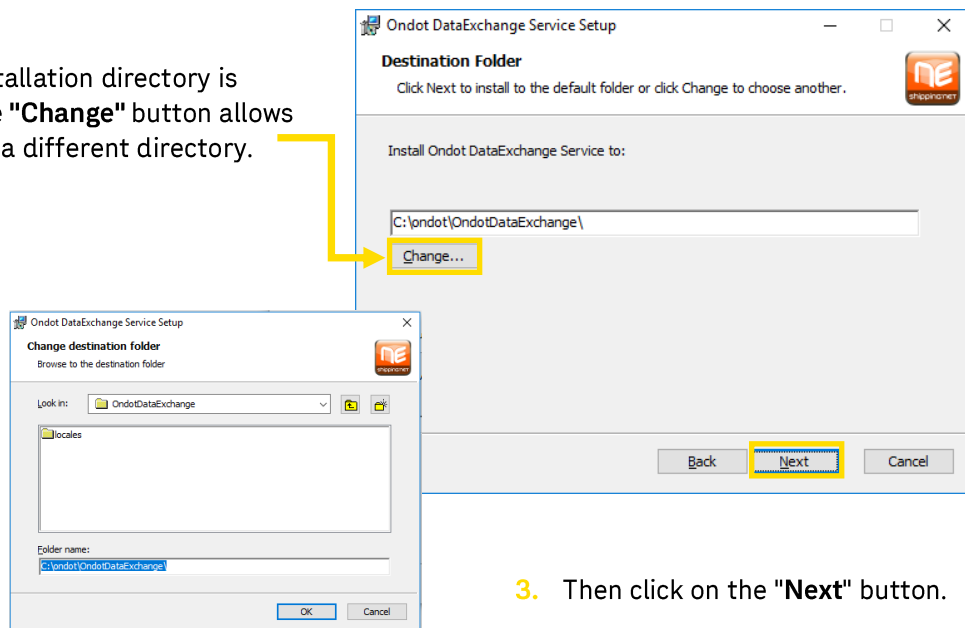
tallation directory is
e "**Change**" button allows
a different directory.

Ondot DataExchange Service Setup

Destination Folder

Click Next to install to the default folder or click Change to choose another.

Install Ondot DataExchange Service to:

C:\ondot\OndotDataExchange\

Change...

Back

Next

Cancel

Ondot DataExchange Service Setup

Change destination folder

Browse to the destination folder

Look in: OndotDataExchange

locales

Folder name:

C:\ondot\OndotDataExchange\

OK

Cancel

3. Then click on the "**Next**" button.